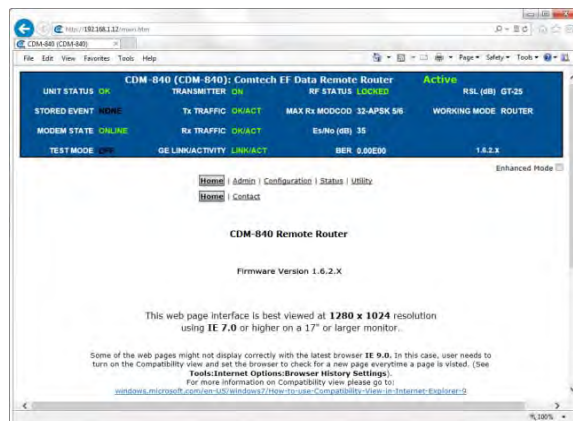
http://192.168.1.12/main.htm

CDM-840 (CDM-840)

File Edit View Favorites Tools Help

Page ▾ Safety ▾ Tools ▾

CDM-840 (CDM-840): Comtech EF Data Remote Router Active

UNIT STATUS OK TRANSMITTER ON RF STATUS LOCKED RSL (dB) GT-25

STORED EVENT NONE Tx TRAFFIC OK/ACT MAX Rx MODCOD 32-APSK 5/6 WORKING MODE ROUTER

MODEM STATE ONLINE Rx TRAFFIC OK/ACT Es/No (dB) 35

TEST MODE OFF GE LINK/ACTIVITY LINK/ACT BER 0.00E00 1.6.2.X

Enhanced Mode

Home | Admin | Configuration | Status | Utility

Home | Contact

CDM-840 Remote Router

Firmware Version 1.6.2.X

This web page interface is best viewed at 1280 x 1024 resolution using IE 7.0 or higher on a 17" or larger monitor.

Some of the web pages might not display correctly with the latest browser IE 9.0. In this case, user needs to turn on the Compatibility view and set the browser to check for a new page everytime a page is visted. (See Tools:Internet Options:Browser History Settings).
For more information on Compatibility view please go to:
windows.microsoft.com/en-US/windows7/How-to-use-Compatibility-View-in-Internet-Explorer-9

100%